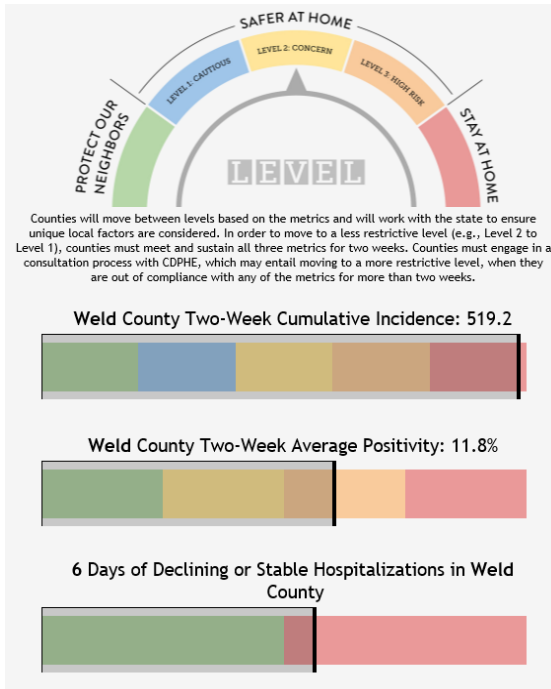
SAFER AT HOME

PROTECT OUR NEIGHBORS

LEVEL 1: CAUTIOUS

LEVEL 2: CONCERN

LEVEL 3: HIGH RISK

STAY AT HOME

LEVEL

Counties will move between levels based on the metrics and will work with the state to ensure unique local factors are considered. In order to move to a less restrictive level (e.g., Level 2 to Level 1), counties must meet and sustain all three metrics for two weeks. Counties must engage in a consultation process with CDPHE, which may entail moving to a more restrictive level, when they are out of compliance with any of the metrics for more than two weeks.

Weld County Two-Week Cumulative Incidence: 519.2

Weld County Two-Week Average Positivity: 11.8%

6 Days of Declining or Stable Hospitalizations in Weld County